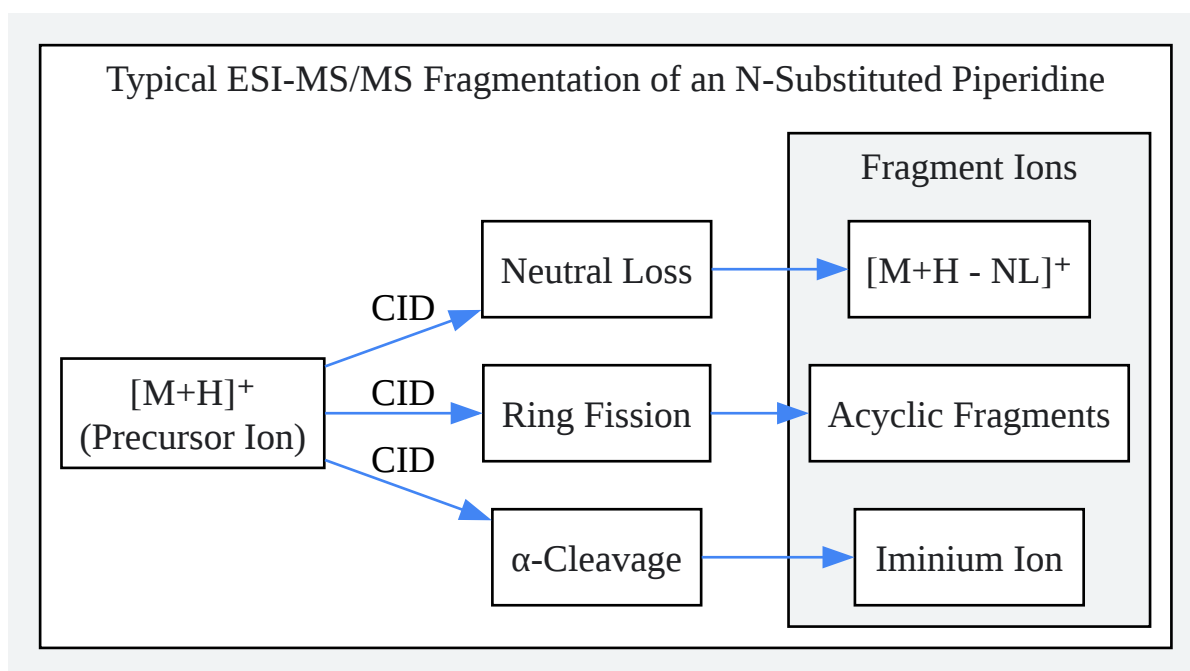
Typical ESI-MS/MS Fragmentation of an N-Substituted Piperidine

$[M+H]^+$ (Precursor Ion)

CID

CID

CID

Neutral Loss

Ring Fission

α-Cleavage

Fragment Ions

$[M+H - NL]^+$

Acyclic Fragments

Iminium Ion